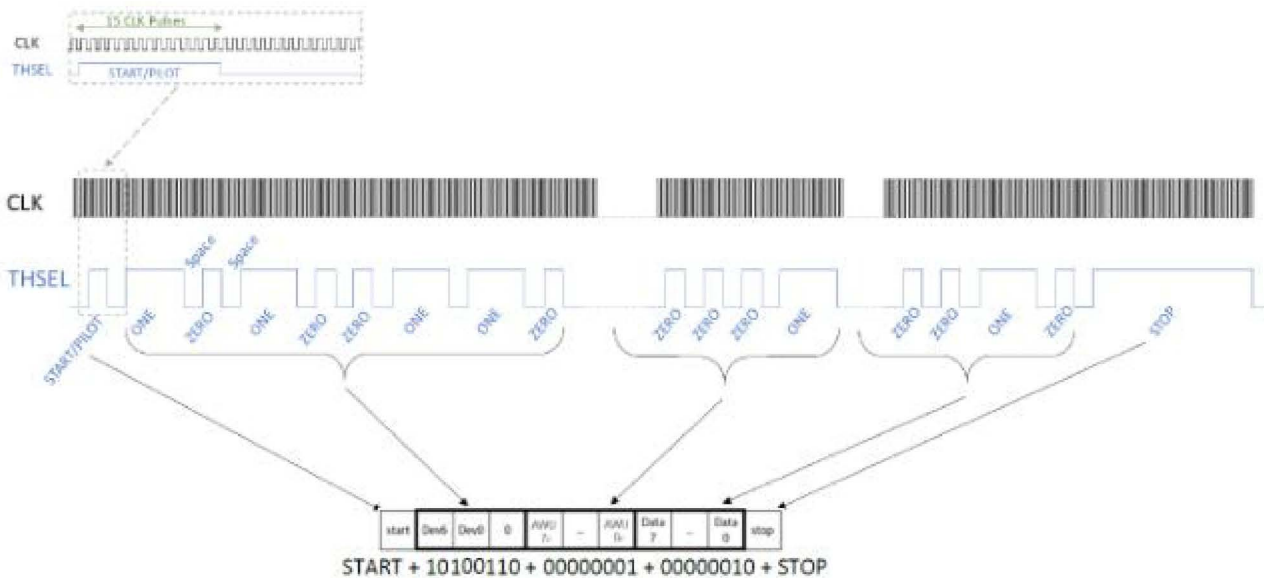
15 CLK Pulses

CLK

THSEL

START/PILOT

CLK

THSEL

Space

Space

START/PILOT

ONE

ZERO

ONE

ZERO

ZERO

ONE

ONE

ZERO

ZERO

ZERO

ZERO

ONE

ZERO

ZERO

ONE

ZERO

STOP

| start | Dev6 | Dev0 | 0 | AWU 7- | ... | AWU 0- | Data 7 | ... | Data 0 | stop |
|---|---|---|---|---|---|---|---|---|---|---|

START + 10100110 + 00000001 + 00000010 + STOP